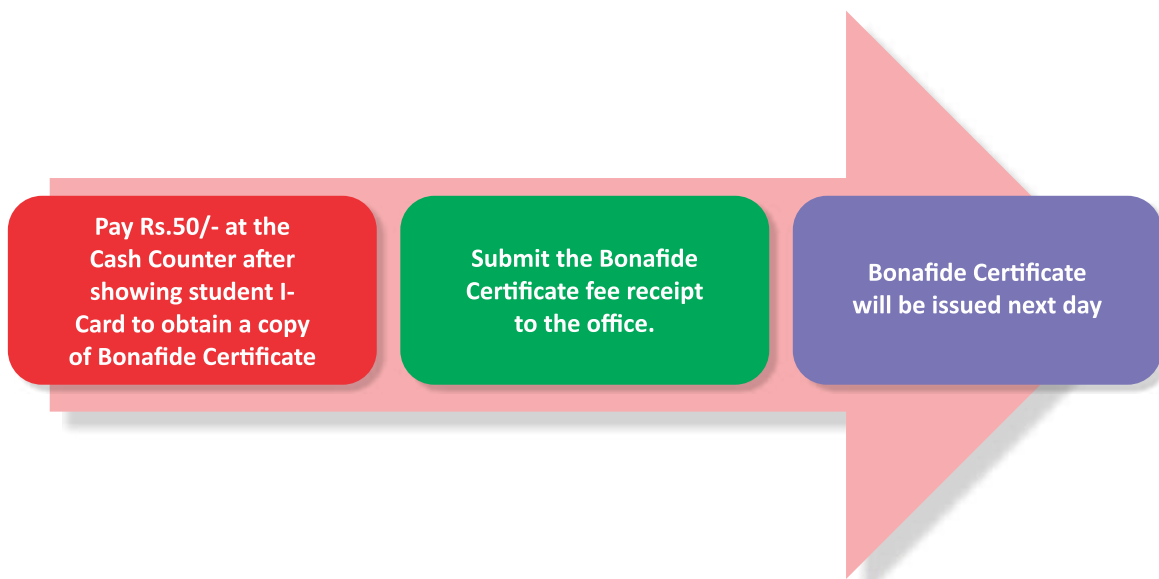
Pay Rs.50/- at the Cash Counter after showing student I-Card to obtain a copy of Bonafide Certificate

Submit the Bonafide Certificate fee receipt to the office.

Bonafide Certificate will be issued next day